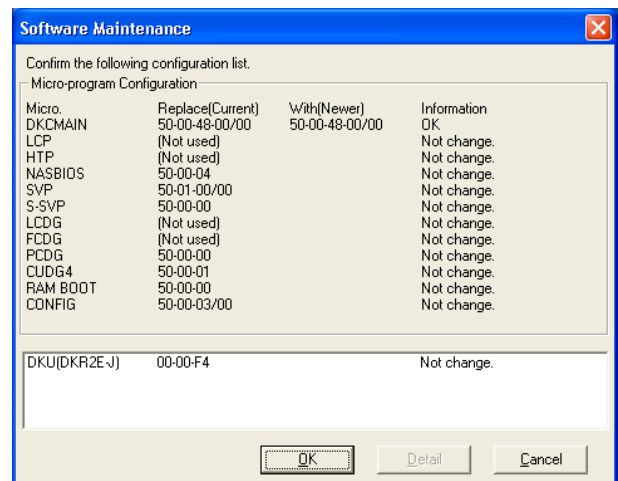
Software Maintenance

Confirm the following configuration list.

Micro-program Configuration

| Micro. | Replace(Current) | With(Newer) | Information |
|---|---|---|---|
| DKCMAIN | 50-00-48-00/00 | 50-00-48-00/00 | OK |
| LCP | (Not used) | | Not change. |
| HTP | (Not used) | | Not change. |
| NASBIOS | 50-00-04 | | Not change. |
| SVP | 50-01-00/00 | | Not change. |
| S-SVP | 50-00-00 | | Not change. |
| LCDG | (Not used) | | Not change. |
| FCDG | (Not used) | | Not change. |
| PCDG | 50-00-00 | | Not change. |
| CUDG4 | 50-00-01 | | Not change. |
| RAM BOOT | 50-00-00 | | Not change. |
| CONFIG | 50-00-03/00 | | Not change. |

| | | |
|---|---|---|
| DKU(DKR2E-J) | 00-00-F4 | Not change. |

OK Detail Cancel